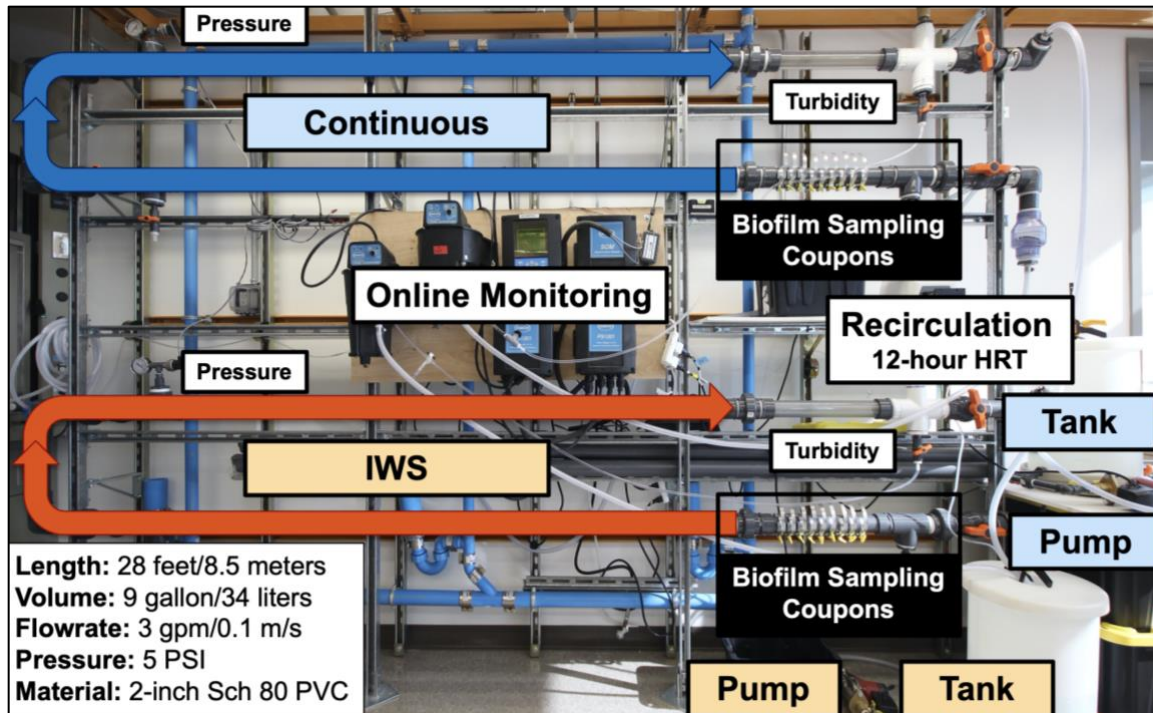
Pressure

Continuous

Turbidity

Biofilm Sampling Coupons

Online Monitoring

Recirculation
12-hour HRT

Pressure

Tank

IWS

Turbidity

Pump

Biofilm Sampling Coupons

Length: 28 feet/8.5 meters
Volume: 9 gallon/34 liters
Flowrate: 3 gpm/0.1 m/s
Pressure: 5 PSI
Material: 2-inch Sch 80 PVC

Pump

Tank